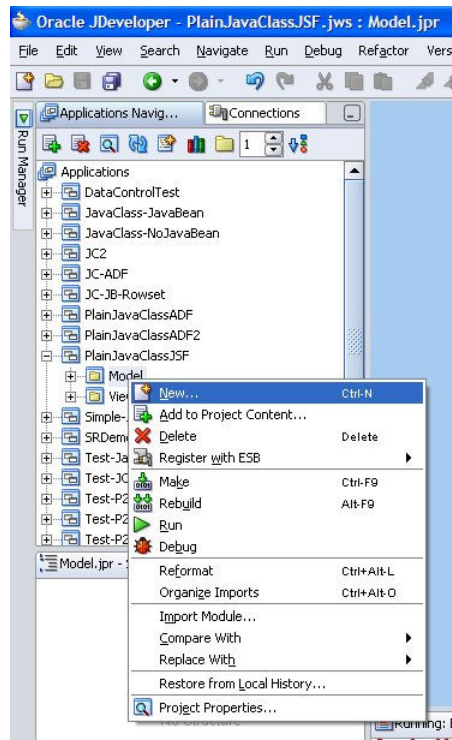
Oracle JDeveloper - PlainJavaClassJSF.jws : Model.jpr

File Edit View Search Navigate Run Debug Refactor Vers

Run Manager

Applications Navig... Connections

1

Applications
DataControlTest
JavaClass-JavaBean
JavaClass-NoJavaBean
JC2
JC-ADF
JC-JB-Rowset
PlainJavaClassADF
PlainJavaClassADF2
PlainJavaClassJSF
Model
Vie
Simple-
SRDem
Test-Ja
Test-JC
Test-P2
Test-P2
Test-P2

Model.jpr -

| | |
|---|---|
| New... | Ctrl-N |
| Add to Project Content... | |
| Delete | Delete |
| Register with ESB | |
| Make | Ctrl-F9 |
| Rebuild | Alt-F9 |
| Run | |
| Debug | |
| Reformat | Ctrl+Alt-L |
| Organize Imports | Ctrl+Alt-O |
| Import Module... | |
| Compare With | |
| Replace With | |
| Restore from Local History... | |
| Project Properties... | |

Running: